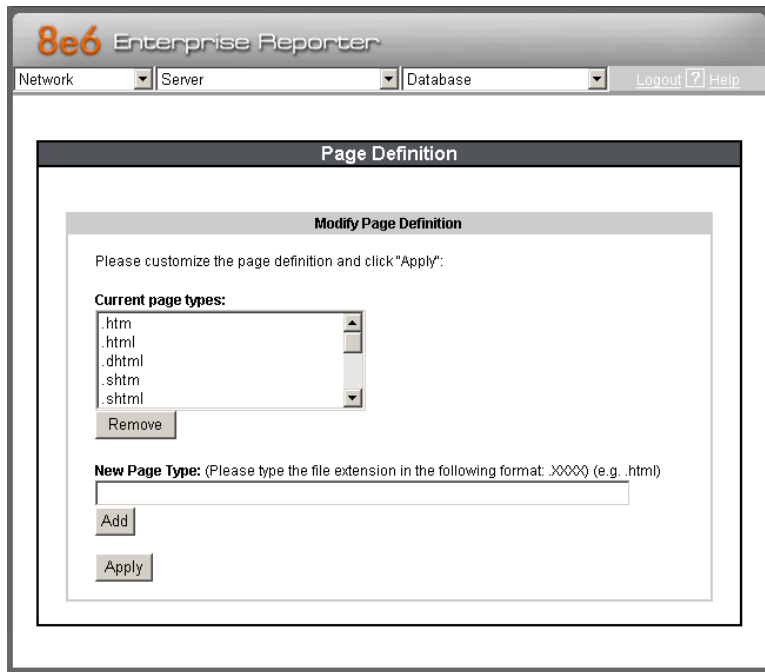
8e6 Enterprise Reporter

Network | Server | Database | Logout ? Help

Page Definition

Modify Page Definition

Please customize the page definition and click "Apply":

Current page types:

.htm
.html
.dhtml
.shtm
.shtml

Remove

New Page Type: (Please type the file extension in the following format: .XXXX) (e.g. .html)

Add

Apply